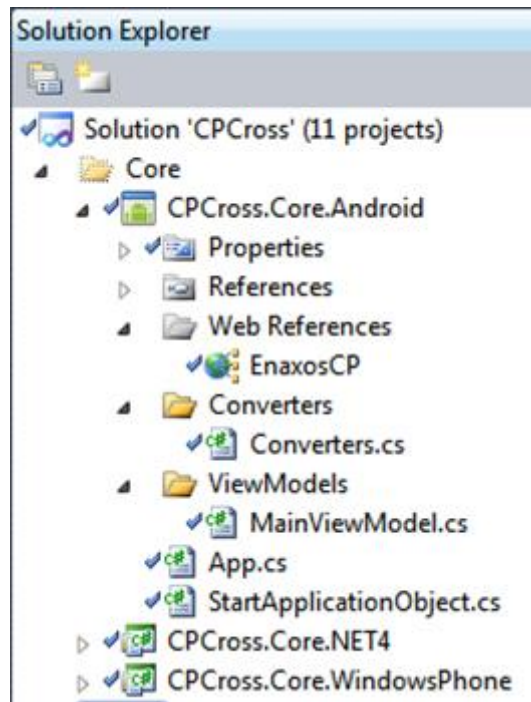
Solution Explorer

Solution 'CPCross' (11 projects)
Core
CPCross.Core.Android
Properties
References
Web References
EnaxosCP
Converters
Converters.cs
ViewModels
MainViewModel.cs
App.cs
StartApplicationObject.cs
CPCross.Core.NET4
CPCross.Core.WindowsPhone